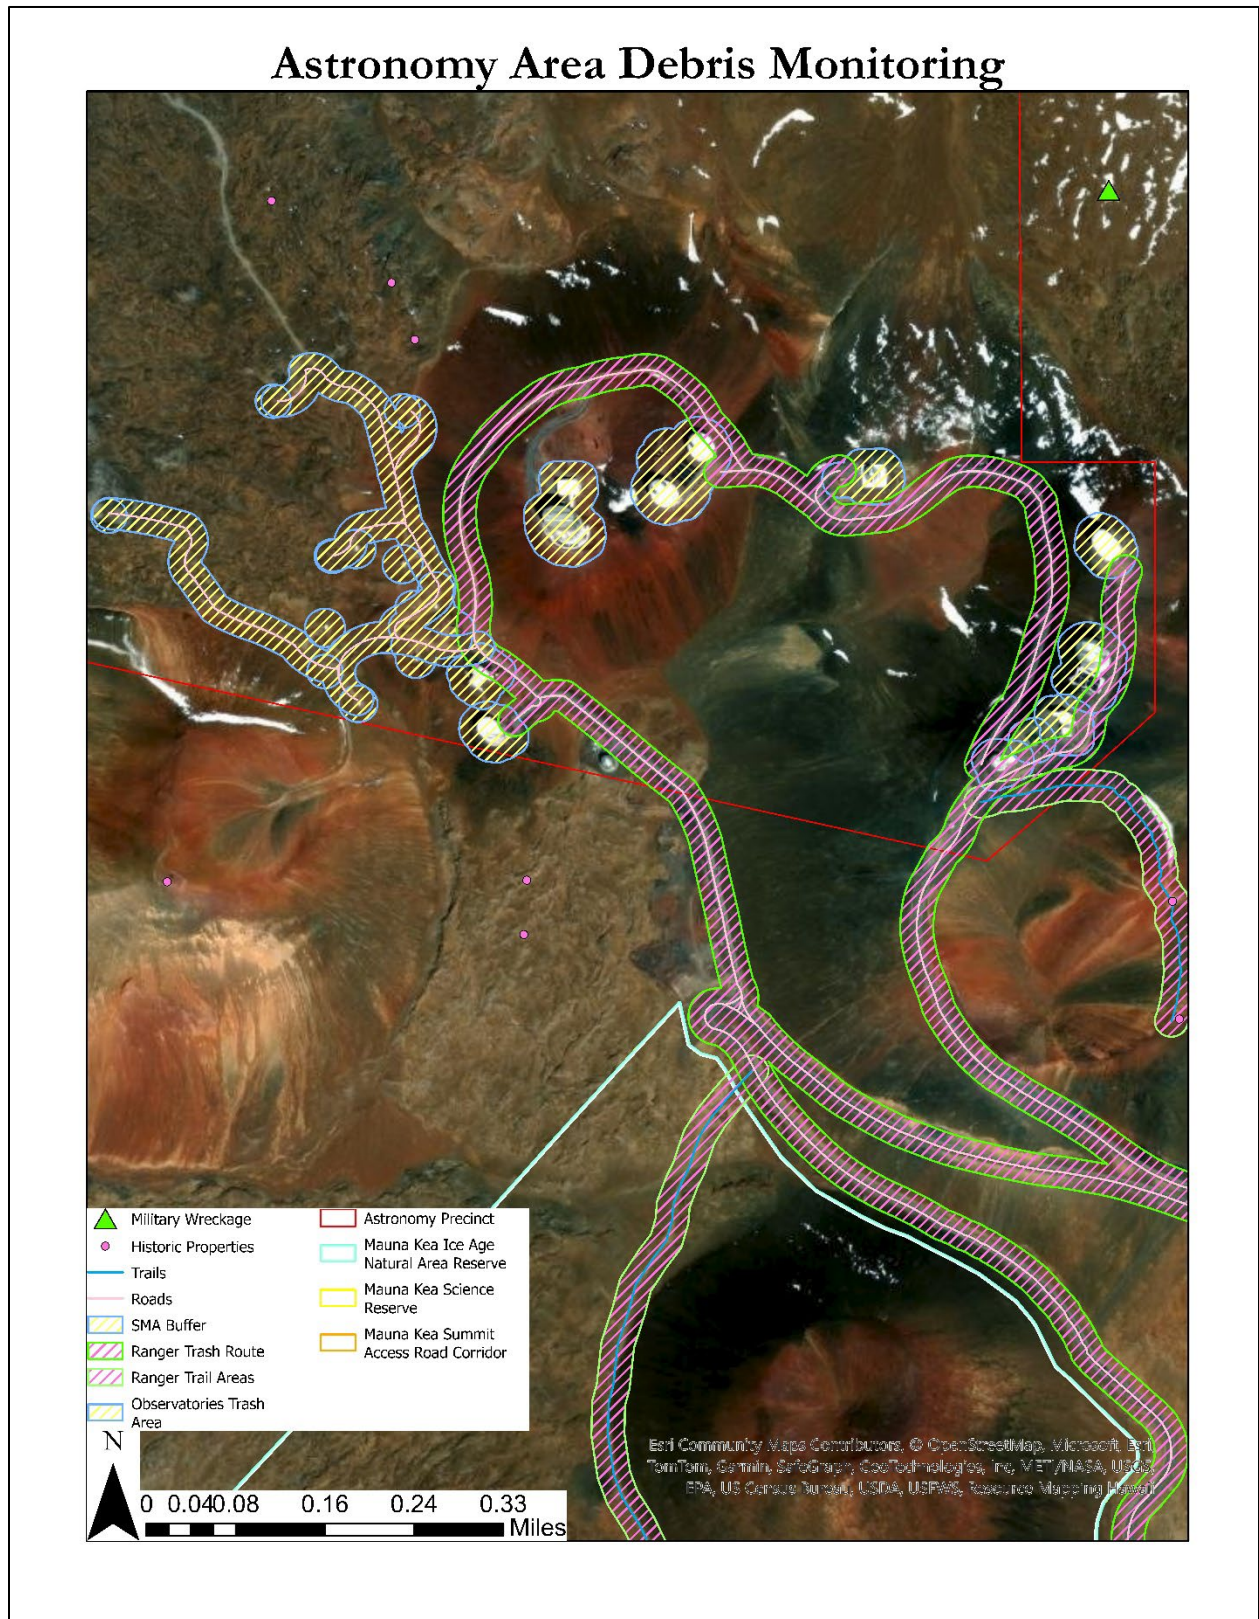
Astronomy Area Debris Monitoring

Military Wreckage
Historic Properties
Trails
Roads
SMA Buffer
Ranger Trash Route
Ranger Trail Areas
Observatories Trash Area

Astronomy Precinct
Mauna Kea Ice Age Natural Area Reserve
Mauna Kea Science Reserve
Mauna Kea Summit Access Road Corridor

N

0 0.04 0.08 0.16 0.24 0.33 Miles

Esri Community Maps Contributors, © OpenStreetMap, Microsoft, Esri, TomTom, Garmin, SafeGraph, GeoTechnologies, Inc, METI/NASA, USGS, EPA, US Census Bureau, USDA, USFWS, Resource Mapping Hawaii